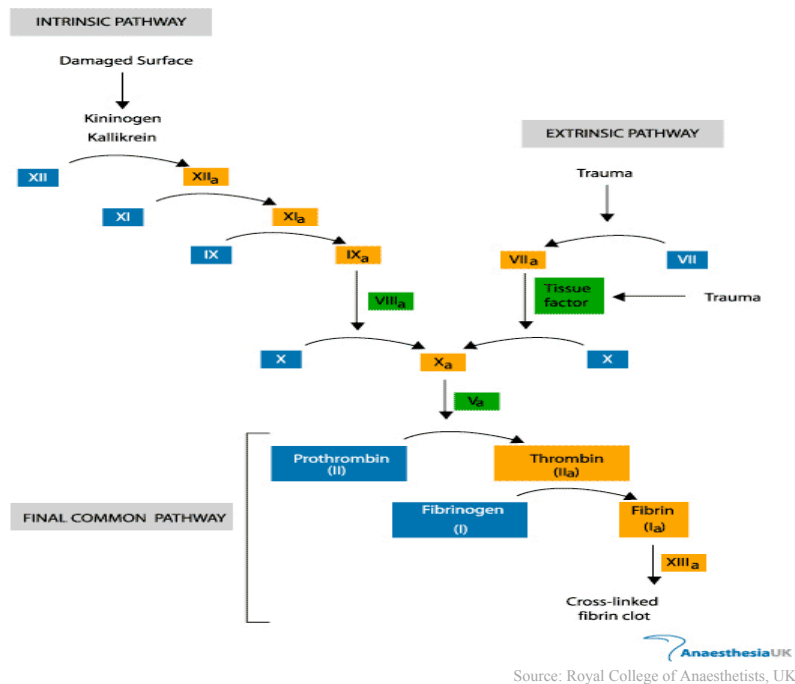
INTRINSIC PATHWAY

Damaged Surface

Kininogen
Kallikrein

EXTRINSIC PATHWAY

XII

XII$_a$

XI

XI$_a$

Trauma

IX

IX$_a$

VII$_a$

VII

VIII$_a$

Tissue factor

Trauma

X

X$_a$

X

V$_a$

Prothrombin (II)

Thrombin (IIa)

FINAL COMMON PATHWAY

Fibrinogen (I)

Fibrin (I$_a$)

XIII$_a$

Cross-linked fibrin clot

AnaesthesiaUK

Source: Royal College of Anaesthetists, UK